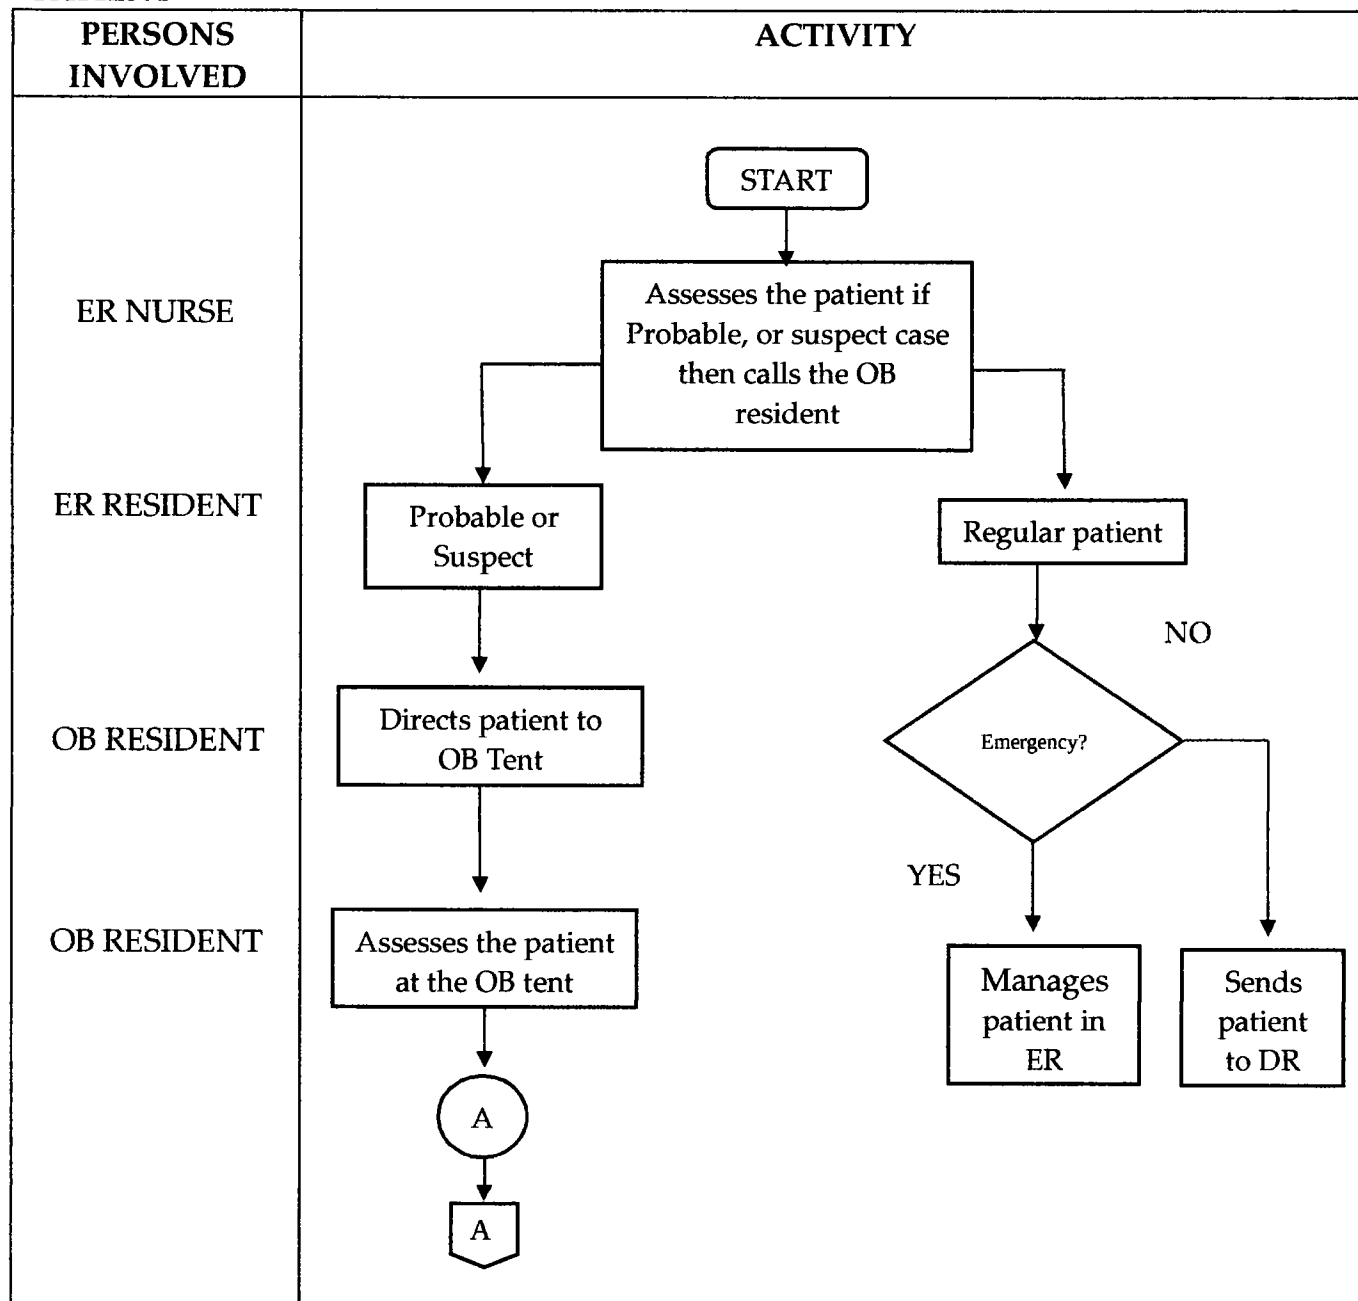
| PERSONS INVOLVED | ACTIVITY |
|---|---|
| ER NURSE | START<br>Assesses the patient if Probable, or suspect case then calls the OB resident |
| ER RESIDENT | Probable or Suspect<br>Regular patient |
| OB RESIDENT | Directs patient to OB Tent<br>NO<br>Emergency?<br>YES |
| OB RESIDENT | Assesses the patient at the OB tent<br>Manages patient in ER<br>Sends patient to DR<br>A<br>A |